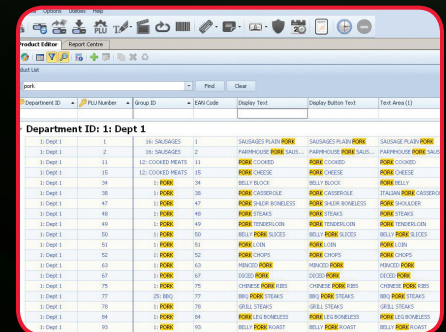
Options Utilities Help

Product Editor | Report Centre

Product List

pork | Find | Clear

| Department ID | PLU Number | Group ID | EAN Code | Display Text | Display Button Text | Text Area (1) |
|---|---|---|---|---|---|---|
| Department ID: 1: Dept 1 | | | | | | |
| 1: Dept 1 | 1 | 16: SAUSAGES | 1 | SAUSAGES PLAIN PORK | SAUSAGES PLAIN PORK | SAUSAGE PLAIN PORK |
| 1: Dept 1 | 2 | 16: SAUSAGES | 2 | FARMHOUSE PORK SAUSAGES | FARMHOUSE PORK SAUS... | FARMHOUSE PORK SAUS |
| 1: Dept 1 | 11 | 12: COOKED MEATS | 11 | PORK COOKED | PORK COOKED | PORK COOKED |
| 1: Dept 1 | 15 | 12: COOKED MEATS | 15 | PORK CHEESE | PORK CHEESE | PORK CHEESE |
| 1: Dept 1 | 34 | 1: PORK | 34 | BELLY BLOCK | BELLY BLOCK | PORK BELLY |
| 1: Dept 1 | 38 | 1: PORK | 38 | PORK CASSEROLE | PORK CASSEROLE | ITALIAN PORK CASSEROL |
| 1: Dept 1 | 47 | 1: PORK | 47 | PORK SHLDR BONELESS | PORK SHLDR BONELESS | PORK SHOULDER |
| 1: Dept 1 | 48 | 1: PORK | 48 | PORK STEAKS | PORK STEAKS | PORK STEAKS |
| 1: Dept 1 | 49 | 1: PORK | 49 | PORK TENDERLOIN | PORK TENDERLOIN | PORK TENDERLOIN |
| 1: Dept 1 | 50 | 1: PORK | 50 | BELLY PORK SLICES | BELLY PORK SLICES | BELLY PORK SLICES |
| 1: Dept 1 | 51 | 1: PORK | 51 | PORK LOIN | PORK LOIN | PORK LOIN |
| 1: Dept 1 | 52 | 1: PORK | 52 | PORK CHOPS | PORK CHOPS | PORK CHOPS |
| 1: Dept 1 | 66 | 1: PORK | 66 | MINCED PORK | MINCED PORK | MINCED PORK |
| 1: Dept 1 | 67 | 1: PORK | 67 | DICED PORK | DICED PORK | DICED PORK |
| 1: Dept 1 | 75 | 1: PORK | 75 | CHINESE PORK RIBS | CHINESE PORK RIBS | CHINESE PORK RIBS |
| 1: Dept 1 | 77 | 25: BBQ | 77 | BBQ PORK STEAKS | BBQ PORK STEAKS | BBQ PORK STEAKS |
| 1: Dept 1 | 78 | 1: PORK | 78 | GRILL STEAKS | GRILL STEAKS | GRILL STEAKS |
| 1: Dept 1 | 84 | 1: PORK | 84 | PORK LEG BONELESS | PORK LEG BONELESS | PORK LEG BONELESS |
| 1: Dept 1 | 93 | 1: PORK | 93 | BELLY PORK ROAST | BELLY PORK ROAST | BELLY PORK ROAST |